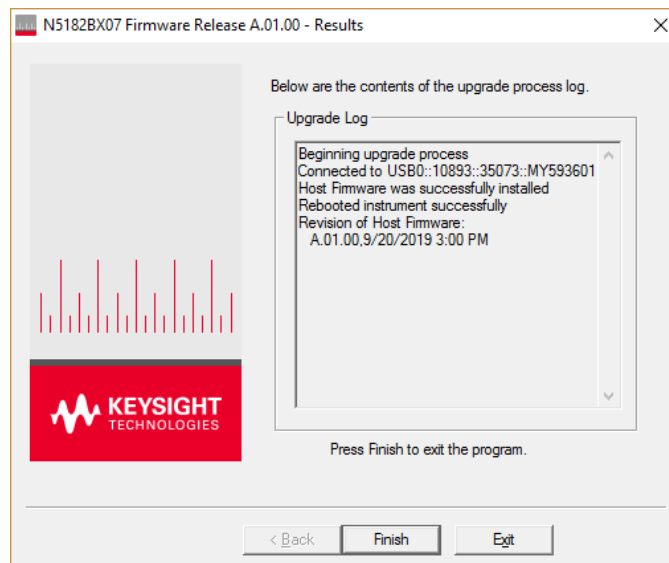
N5182BX07 Firmware Release A.01.00 - Results

KEYSIGHT
TECHNOLOGIES

Below are the contents of the upgrade process log.

Upgrade Log

Beginning upgrade process
Connected to USB0::10893::35073::MY593601
Host Firmware was successfully installed
Rebooted instrument successfully
Revision of Host Firmware:
A.01.00,9/20/2019 3:00 PM

Press Finish to exit the program.

< Back
Finish
Exit